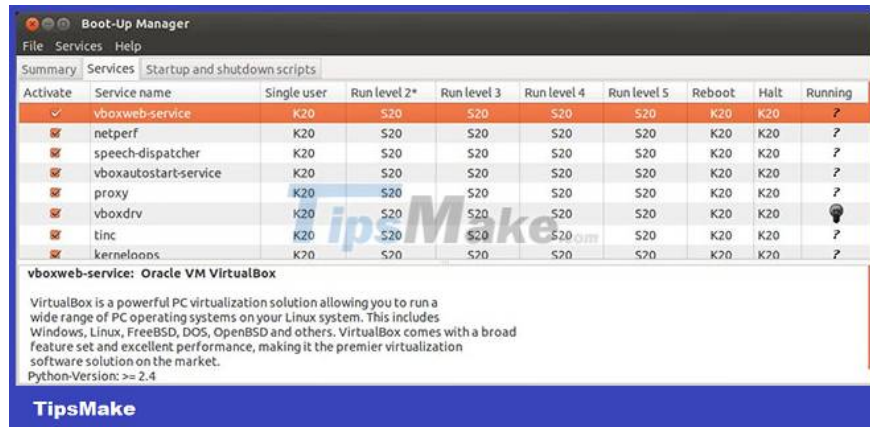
Boot-Up Manager

File Services Help

Summary Services Startup and shutdown scripts

| Activate | Service name | Single user | Run level 2* | Run level 3 | Run level 4 | Run level 5 | Reboot | Halt | Running |
|---|---|---|---|---|---|---|---|---|---|
| ✓ | vboxweb-service | K20 | S20 | S20 | S20 | S20 | K20 | K20 | ? |
| ✓ | netperf | K20 | S20 | S20 | S20 | S20 | K20 | K20 | ? |
| ✓ | speech-dispatcher | K20 | S20 | S20 | S20 | S20 | K20 | K20 | ? |
| ✓ | vboxautostart-service | K20 | S20 | S20 | S20 | S20 | K20 | K20 | ? |
| ✓ | proxy | K20 | S20 | S20 | S20 | S20 | K20 | K20 | ? |
| ✓ | vboxdrv | K20 | S20 | S20 | S20 | S20 | K20 | K20 | |
| ✓ | tinc | K20 | S20 | S20 | S20 | S20 | K20 | K20 | ? |
| ✓ | kerneloops | K20 | S20 | S20 | S20 | S20 | K20 | K20 | ? |

TipsMake.com

vboxweb-service: Oracle VM VirtualBox

VirtualBox is a powerful PC virtualization solution allowing you to run a wide range of PC operating systems on your Linux system. This includes Windows, Linux, FreeBSD, DOS, OpenBSD and others. VirtualBox comes with a broad feature set and excellent performance, making it the premier virtualization software solution on the market.
Python-Version: >= 2.4

TipsMake